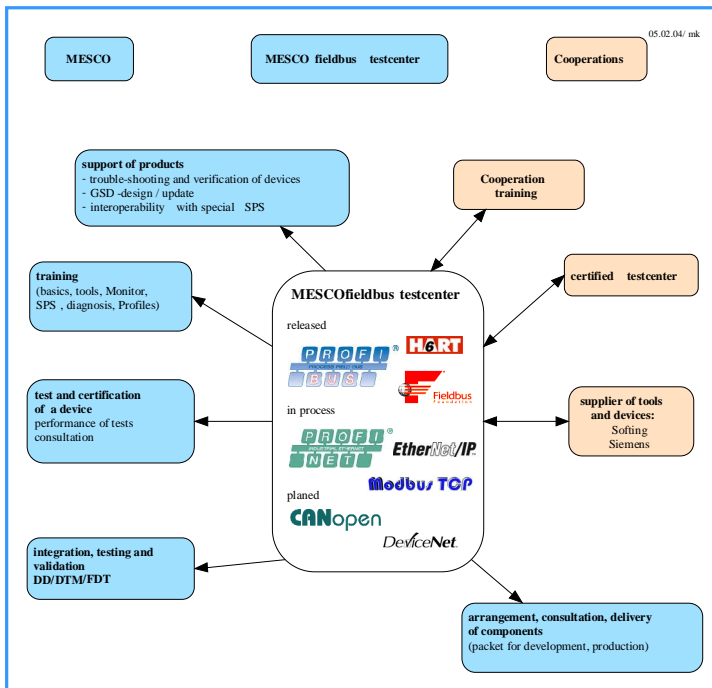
05.02.04/ mk

MESCO

MESCO fieldbus testcenter

Cooperations

support of products
- trouble-shooting and verification of devices
- GSD -design / update
- interoperability with special SPS

Cooperation training

training
(basics, tools, Monitor, SPS , diagnosis, Profiles)

MESCOfieldbus testcenter

released

PROFI BUS
PROCESS FIELD BUS

HART

Fieldbus
Foundation

certified testcenter

test and certification of a device
performance of tests
consultation

in process

PROFI NET
INDUSTRIAL ETHERNET

EtherNet/IP

Modbus TCP

supplier of tools and devices:
Softing
Siemens

planed

CANopen

DeviceNet

integration, testing and validation
DD/DTM/FDT

arrangement, consultation, delivery of components
(packet for development, production)